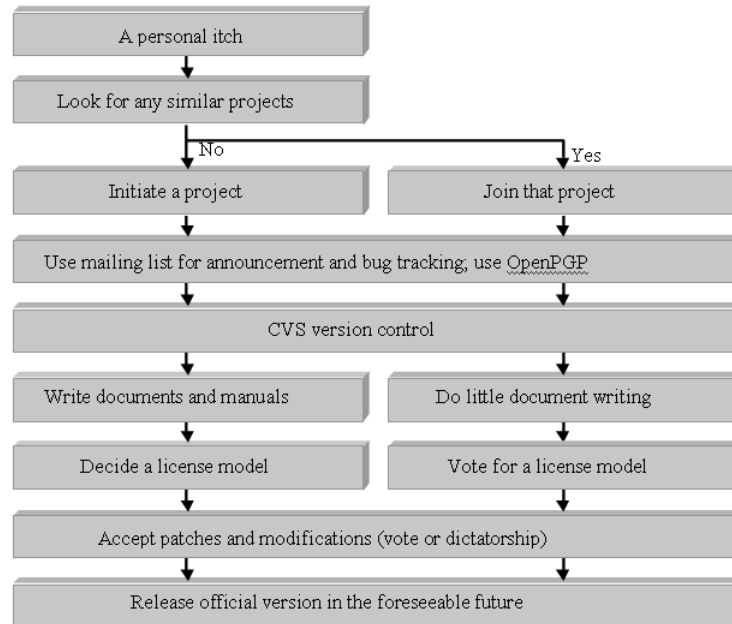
A personal itch

Look for any similar projects

No

Yes

Initiate a project

Join that project

Use mailing list for announcement and bug tracking; use OpenPGP

CVS version control

Write documents and manuals

Do little document writing

Decide a license model

Vote for a license model

Accept patches and modifications (vote or dictatorship)

Release official version in the foreseeable future